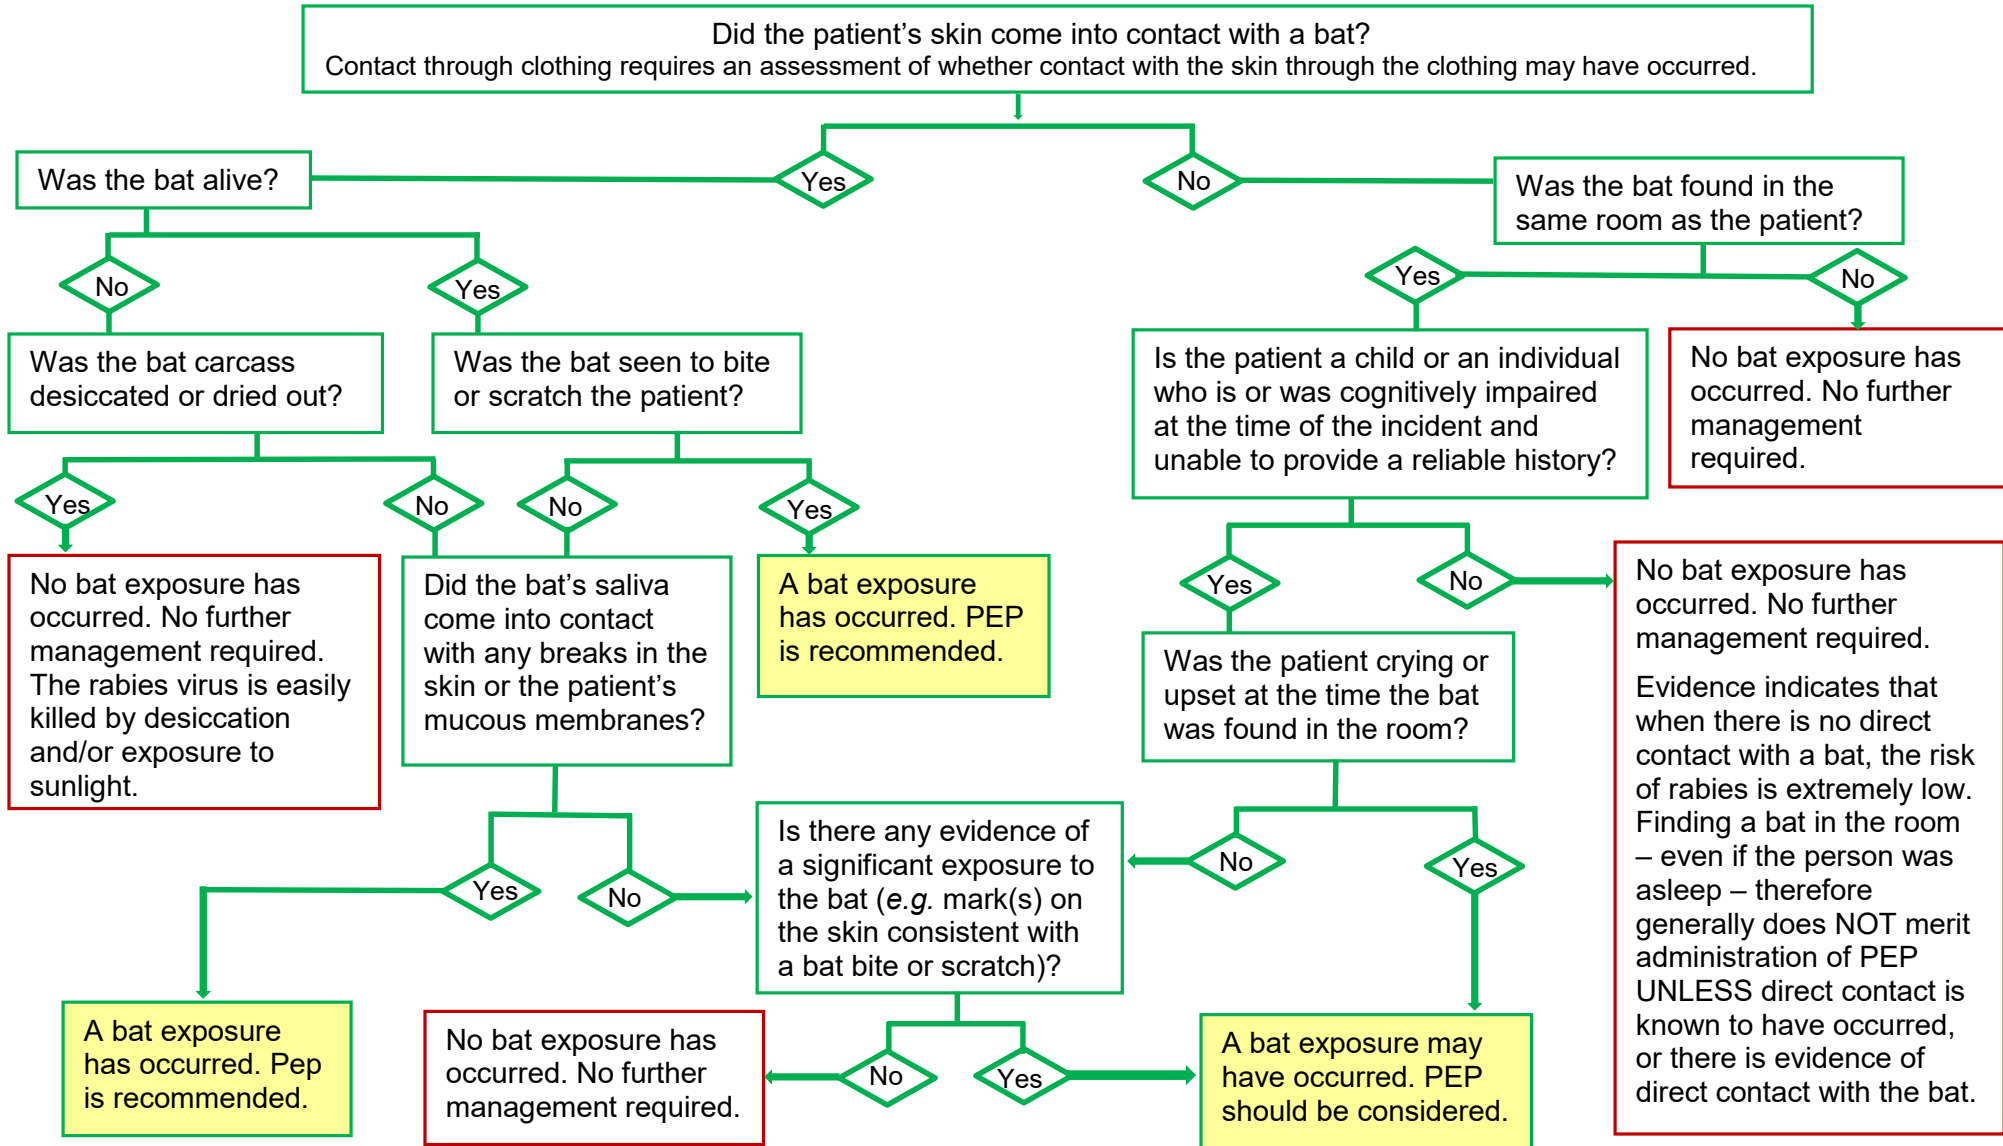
Did the patient's skin come into contact with a bat?
Contact through clothing requires an assessment of whether contact with the skin through the clothing may have occurred.

Yes

Was the bat alive?

No

Was the bat carcass desiccated or dried out?

Yes

No bat exposure has occurred. No further management required. The rabies virus is easily killed by desiccation and/or exposure to sunlight.

No

Yes

Was the bat seen to bite or scratch the patient?

No

Did the bat's saliva come into contact with any breaks in the skin or the patient's mucous membranes?

Yes

A bat exposure has occurred. PEP is recommended.

Yes

A bat exposure has occurred. Pep is recommended.

No

Is there any evidence of a significant exposure to the bat (*e.g.* mark(s) on the skin consistent with a bat bite or scratch)?

No

No bat exposure has occurred. No further management required.

Yes

A bat exposure may have occurred. PEP should be considered.

No

Was the bat found in the same room as the patient?

No

No bat exposure has occurred. No further management required.

Yes

Is the patient a child or an individual who is or was cognitively impaired at the time of the incident and unable to provide a reliable history?

No

No bat exposure has occurred. No further management required.

Evidence indicates that when there is no direct contact with a bat, the risk of rabies is extremely low. Finding a bat in the room – even if the person was asleep – therefore generally does NOT merit administration of PEP UNLESS direct contact is known to have occurred, or there is evidence of direct contact with the bat.

Yes

Was the patient crying or upset at the time the bat was found in the room?

No

Yes